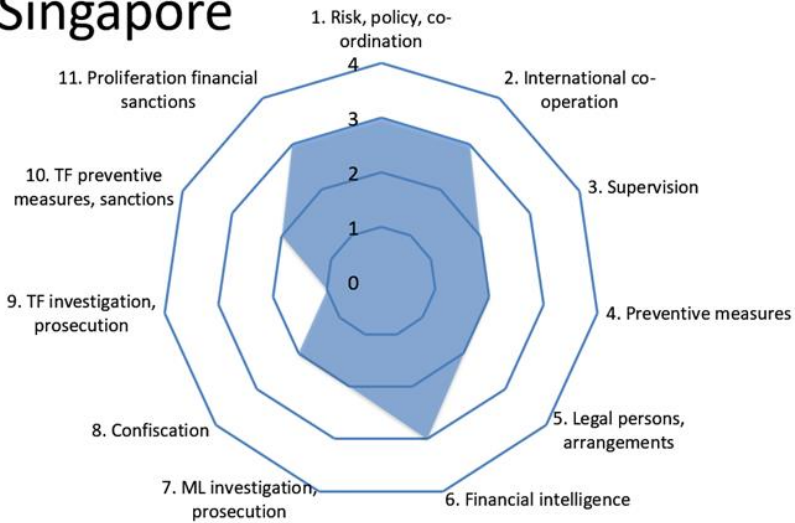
Singapore

1. Risk, policy, co-ordination

2. International co-operation

3. Supervision

4. Preventive measures

5. Legal persons, arrangements

6. Financial intelligence

7. ML investigation, prosecution

8. Confiscation

9. TF investigation, prosecution

10. TF preventive measures, sanctions

11. Proliferation financial sanctions

4
3
2
1
0